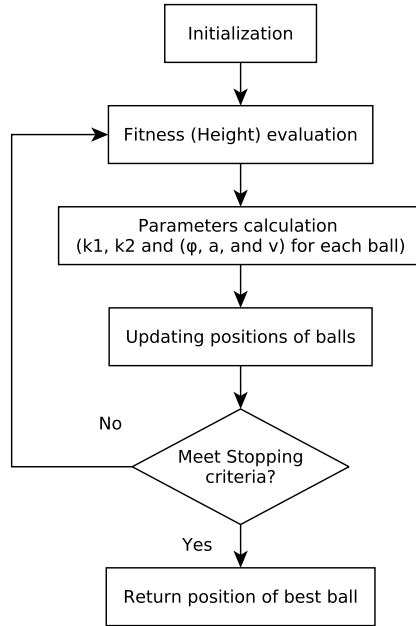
Initialization

Fitness (Height) evaluation

Parameters calculation
(k1, k2 and (φ, a, and v) for each ball)

Updating positions of balls

No

Meet Stopping criteria?

Yes

Return position of best ball